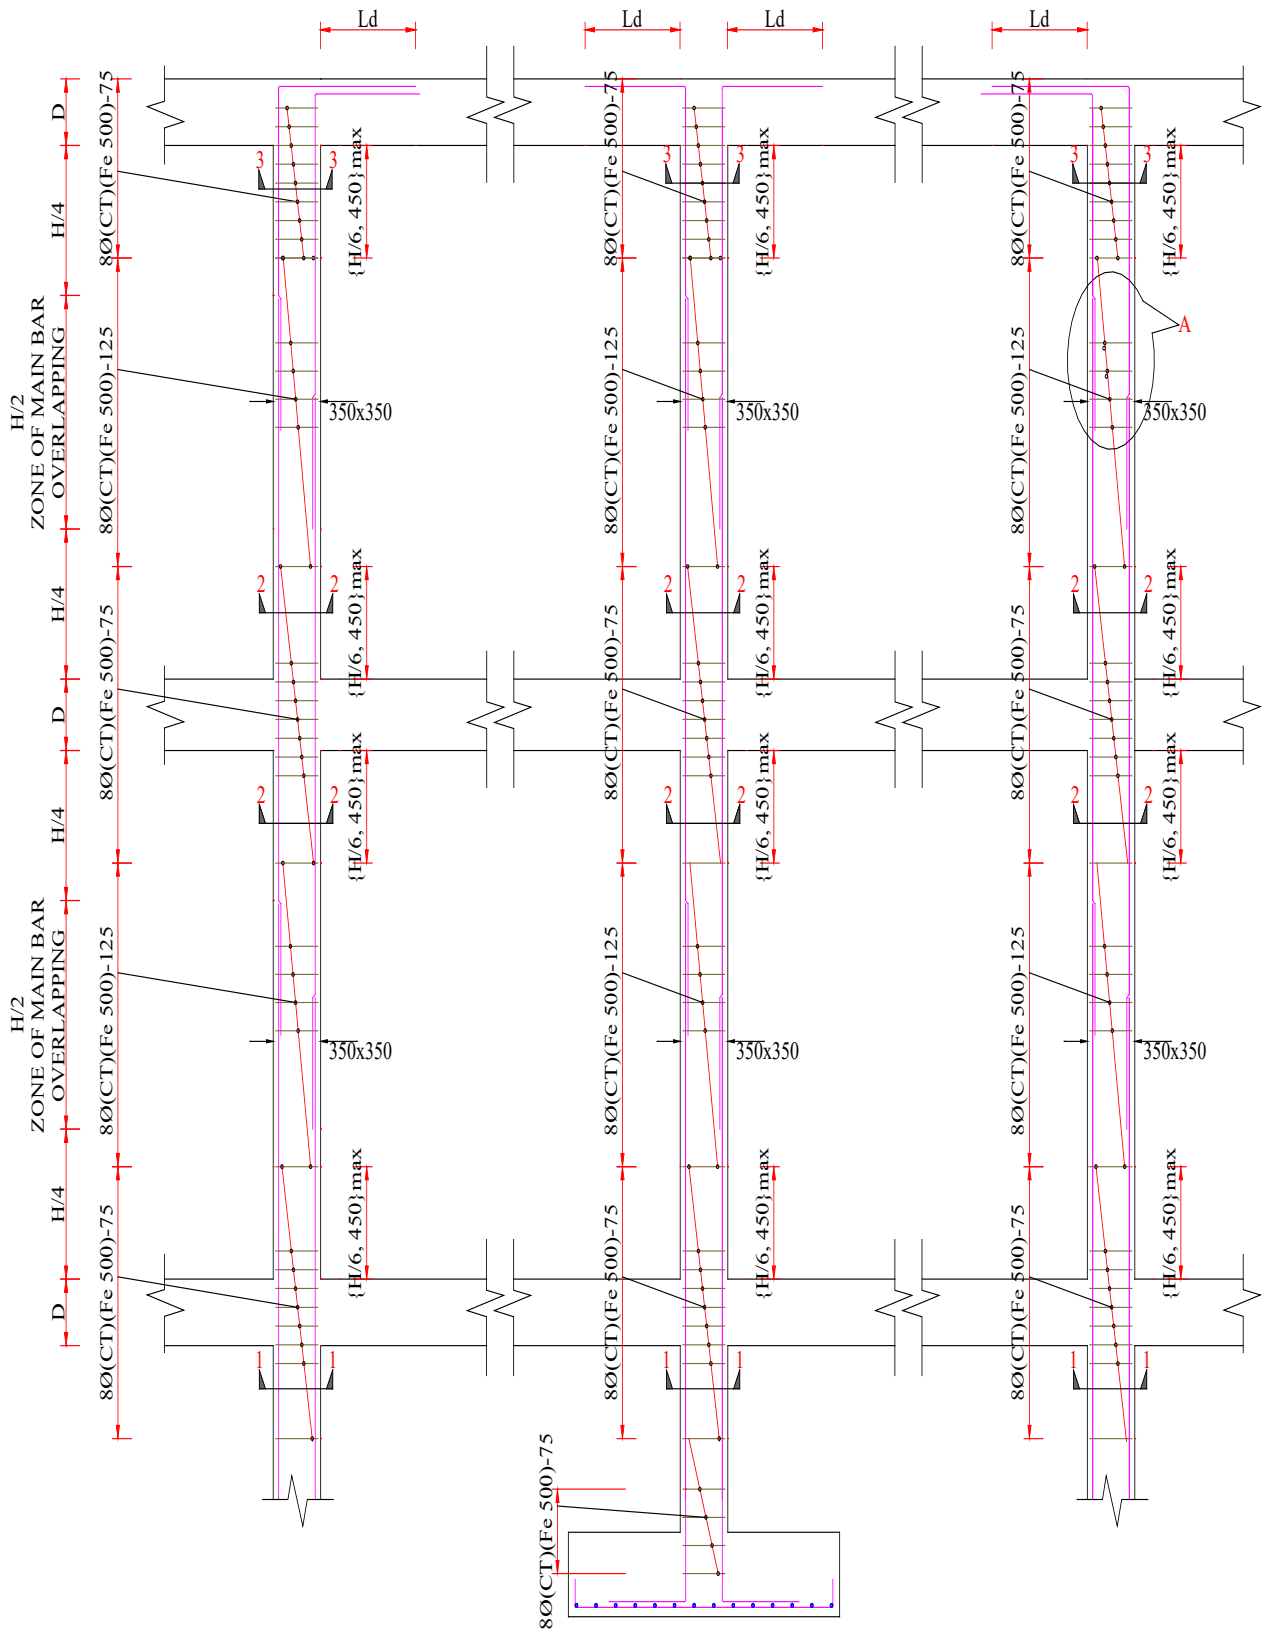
Ld
Ld
Ld
Ld

D
H/4
H/2
ZONE OF MAIN BAR
OVERLAPPING
H/4
D
H/4
H/2
ZONE OF MAIN BAR
OVERLAPPING
H/4
D

8Ø(CT)(Fe 500)-75
8Ø(CT)(Fe 500)-125
8Ø(CT)(Fe 500)-75
8Ø(CT)(Fe 500)-125
8Ø(CT)(Fe 500)-75

3 3
{H/6, 450} max
350x350
2 2
{H/6, 450} max
{H/6, 450} max
2 2
350x350
{H/6, 450} max
1 1

8Ø(CT)(Fe 500)-75
8Ø(CT)(Fe 500)-125
8Ø(CT)(Fe 500)-75
8Ø(CT)(Fe 500)-125
8Ø(CT)(Fe 500)-75

3 3
{H/6, 450} max
350x350
2 2
{H/6, 450} max
{H/6, 450} max
2 2
350x350
{H/6, 450} max
1 1

8Ø(CT)(Fe 500)-75

8Ø(CT)(Fe 500)-75
8Ø(CT)(Fe 500)-125
8Ø(CT)(Fe 500)-75
8Ø(CT)(Fe 500)-125
8Ø(CT)(Fe 500)-75

3 3
{H/6, 450} max
A
350x350
2 2
{H/6, 450} max
{H/6, 450} max
2 2
350x350
{H/6, 450} max
1 1